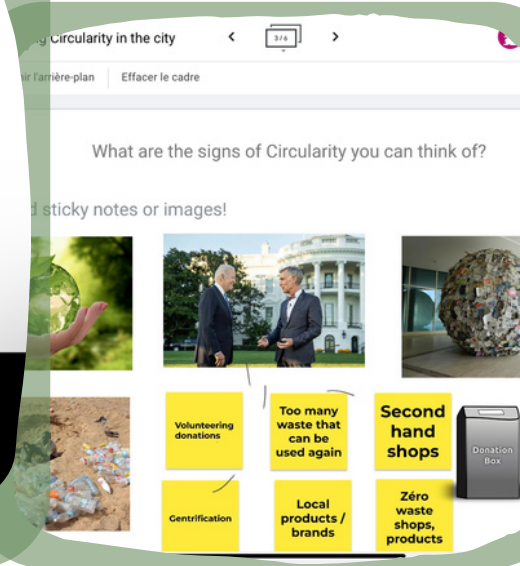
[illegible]g Circularity in the city

3/6

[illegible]ir l'arrière-plan

Effacer le cadre

What are the signs of Circularity you can think of?

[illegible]d sticky notes or images!

Volunteering donations

Too many waste that can be used again

Second hand shops

Donation Box

Gentrification

Local products / brands

Zéro waste shops, products